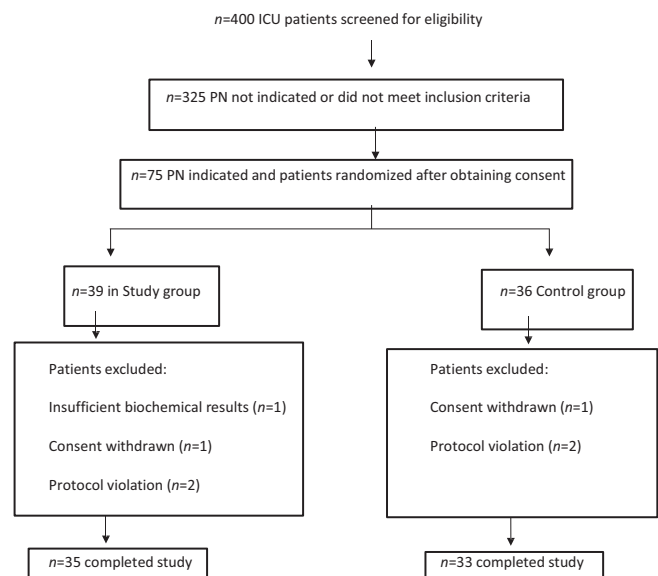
n=400 ICU patients screened for eligibility

n=325 PN not indicated or did not meet inclusion criteria

n=75 PN indicated and patients randomized after obtaining consent

n=39 in Study group

Patients excluded:

Insufficient biochemical results (n=1)

Consent withdrawn (n=1)

Protocol violation (n=2)

n=35 completed study

n=36 Control group

Patients excluded:

Consent withdrawn (n=1)

Protocol violation (n=2)

n=33 completed study